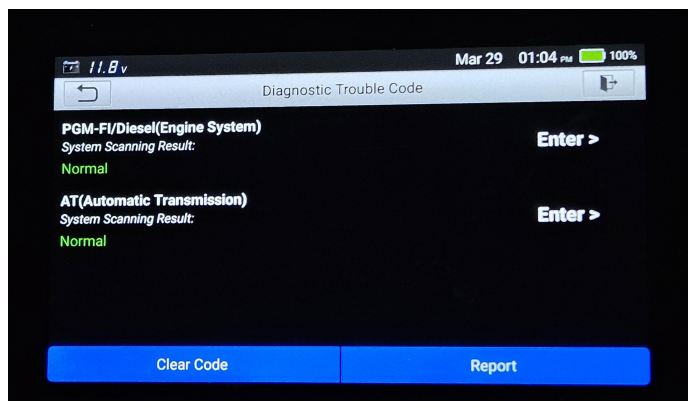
11.8 v
Mar 29 01:04 PM 100%
Diagnostic Trouble Code

PGM-FI/Diesel(Engine System)
System Scanning Result:
Normal
Enter >

AT(Automatic Transmission)
System Scanning Result:
Normal
Enter >

Clear Code
Report